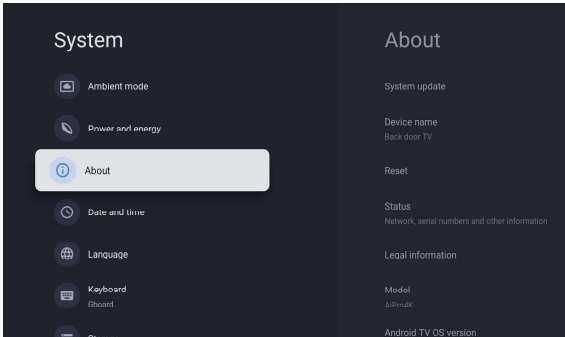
System

Ambient mode

Power and energy

About

Date and time

Language

Keyboard
Gboard

About

System update

Device name
Back door TV

Reset

Status
Network, serial numbers and other information

Legal information

Model
AIPro4K

Android TV OS version